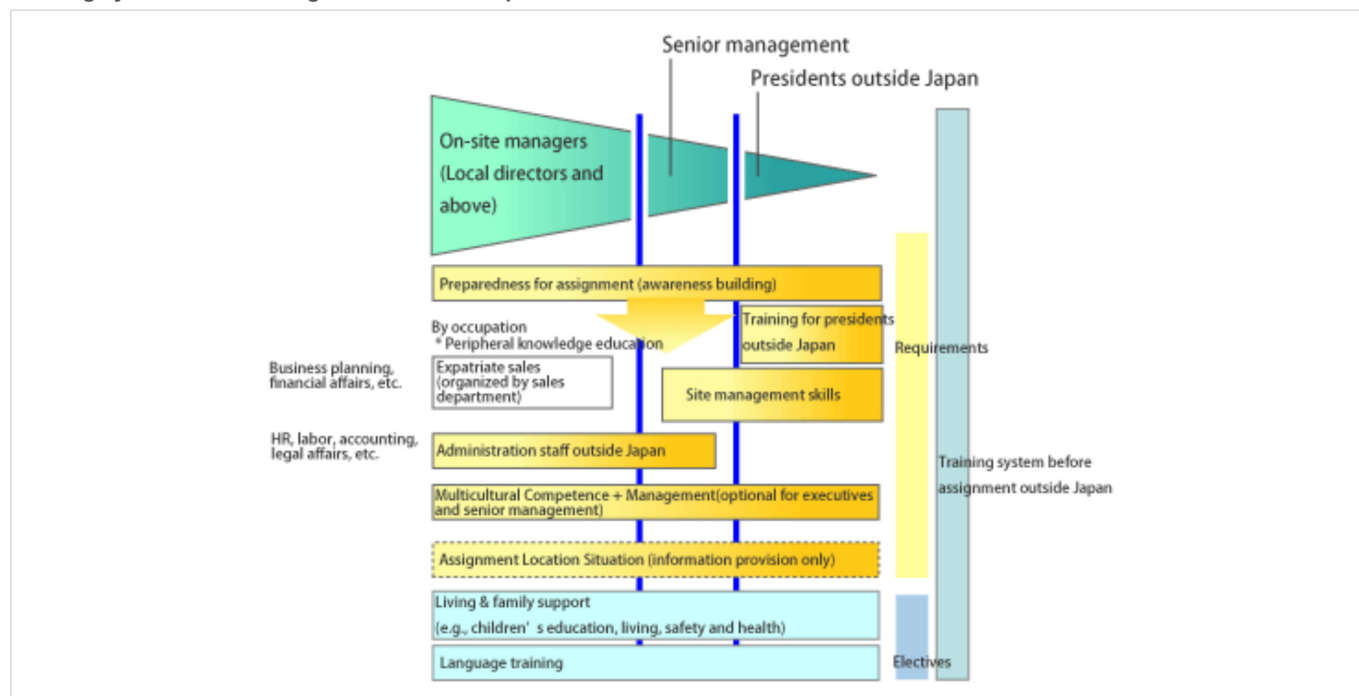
Senior management

Presidents outside Japan

On-site managers (Local directors and above)

Preparedness for assignment (awareness building)

By occupation
* Peripheral knowledge education

Training for presidents outside Japan

Requirements

Business planning, financial affairs, etc.

Expatriate sales (organized by sales department)

Site management skills

HR, labor, accounting, legal affairs, etc.

Administration staff outside Japan

Training system before assignment outside Japan

Multicultural Competence + Management(optional for executives and senior management)

Assignment Location Situation (information provision only)

Living & family support
(e.g., children' s education, living, safety and health)

Language training

Electives